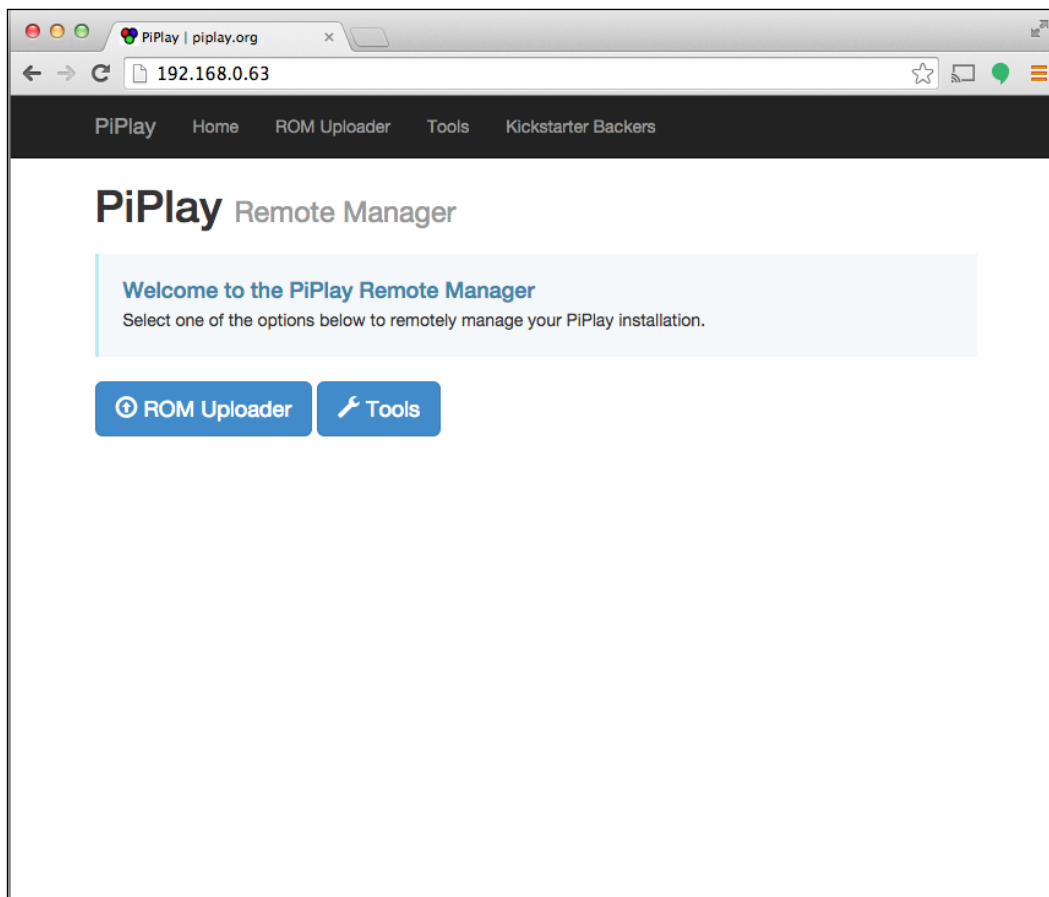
PiPlay | piplay.org

192.168.0.63

PiPlay Home ROM Uploader Tools Kickstarter Backers

PiPlay Remote Manager

Welcome to the PiPlay Remote Manager
Select one of the options below to remotely manage your PiPlay installation.

ROM Uploader Tools